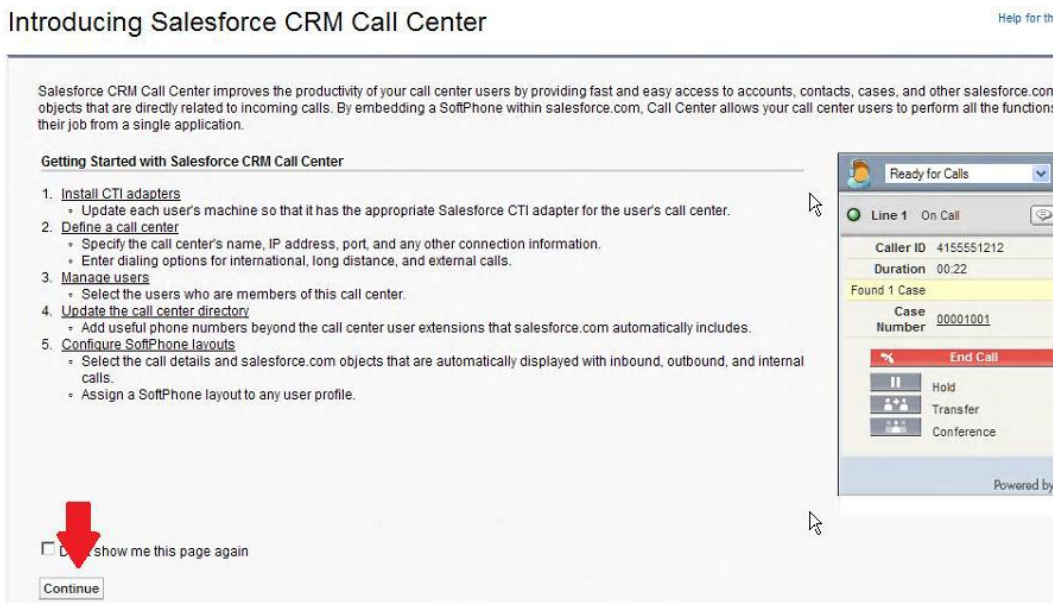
Introducing Salesforce CRM Call Center

Help for th

Salesforce CRM Call Center improves the productivity of your call center users by providing fast and easy access to accounts, contacts, cases, and other salesforce.con objects that are directly related to incoming calls. By embedding a SoftPhone within salesforce.com, Call Center allows your call center users to perform all the functions their job from a single application.

Getting Started with Salesforce CRM Call Center

1. Install CTI adapters
- Update each user's machine so that it has the appropriate Salesforce CTI adapter for the user's call center.
2. Define a call center
- Specify the call center's name, IP address, port, and any other connection information.
- Enter dialing options for international, long distance, and external calls.
3. Manage users
- Select the users who are members of this call center.
4. Update the call center directory
- Add useful phone numbers beyond the call center user extensions that salesforce.com automatically includes.
5. Configure SoftPhone layouts
- Select the call details and salesforce.com objects that are automatically displayed with inbound, outbound, and internal calls.
- Assign a SoftPhone layout to any user profile.

Ready for Calls

Line 1 On Call

Caller ID 4155551212

Duration 00:22

Found 1 Case

Case Number 00001001

End Call

Hold

Transfer

Conference

Powered by

D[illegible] show me this page again

Continue